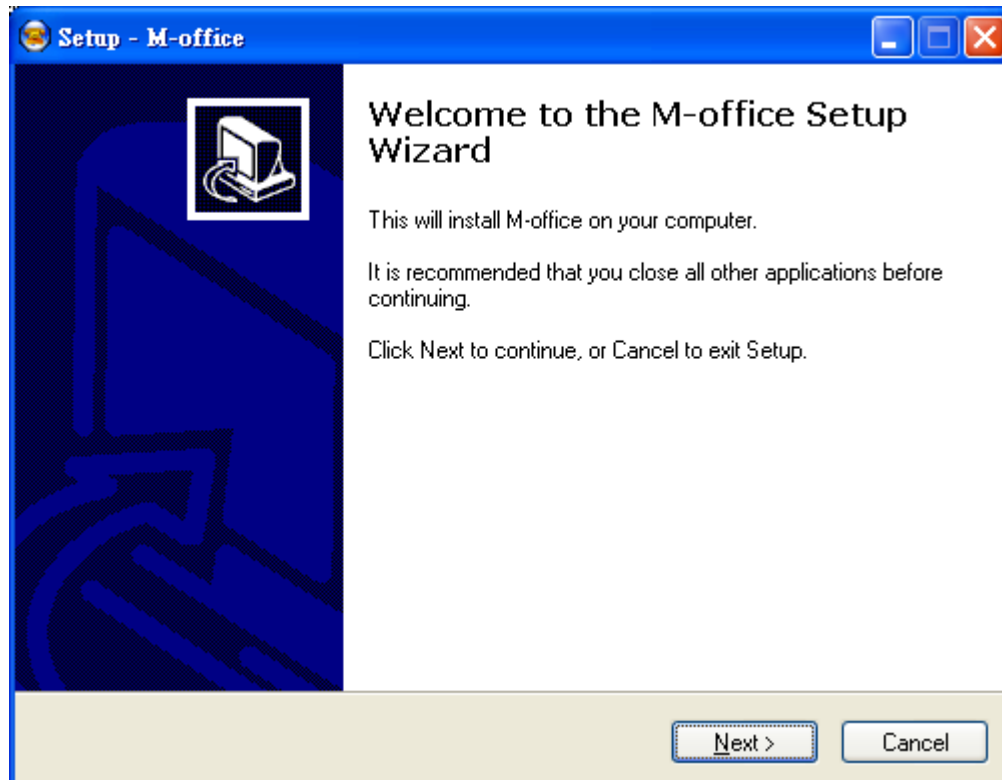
Setup - M-office

Welcome to the M-office Setup Wizard

This will install M-office on your computer.

It is recommended that you close all other applications before continuing.

Click Next to continue, or Cancel to exit Setup.

Next >

Cancel